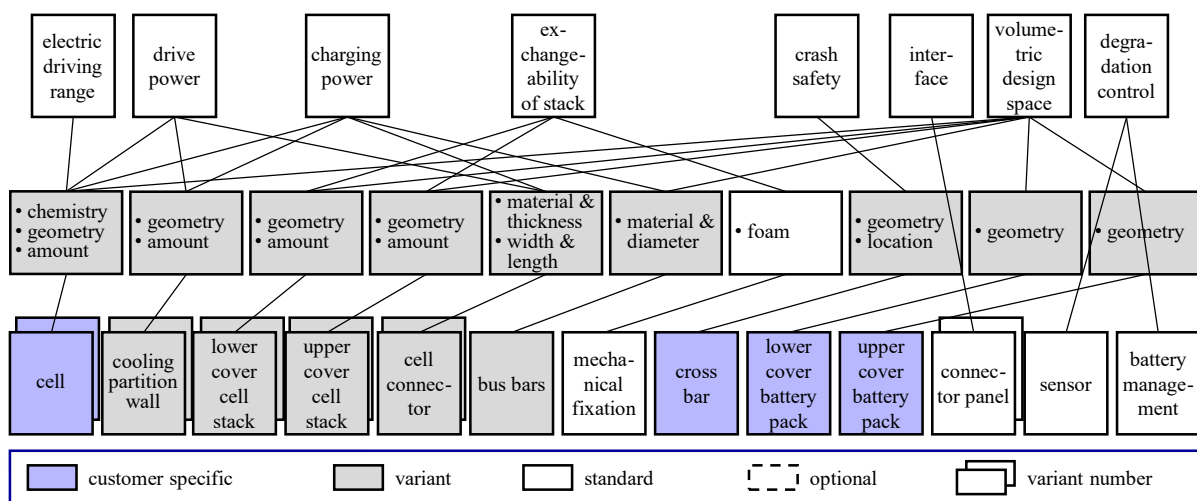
electric driving range

drive power

charging power

exchangeability of stack

crash safety

interface

volumetric design space

degradation control

• chemistry
• geometry
• amount

• geometry
• amount

• geometry
• amount

• geometry
• amount

• material & thickness
• width & length

• material & diameter

• foam

• geometry
• location

• geometry

• geometry

cell

cooling partition wall

lower cover cell stack

upper cover cell stack

cell connector

bus bars

mechanical fixation

cross bar

lower cover battery pack

upper cover battery pack

connector panel

sensor

battery management

customer specific

variant

standard

optional

variant number